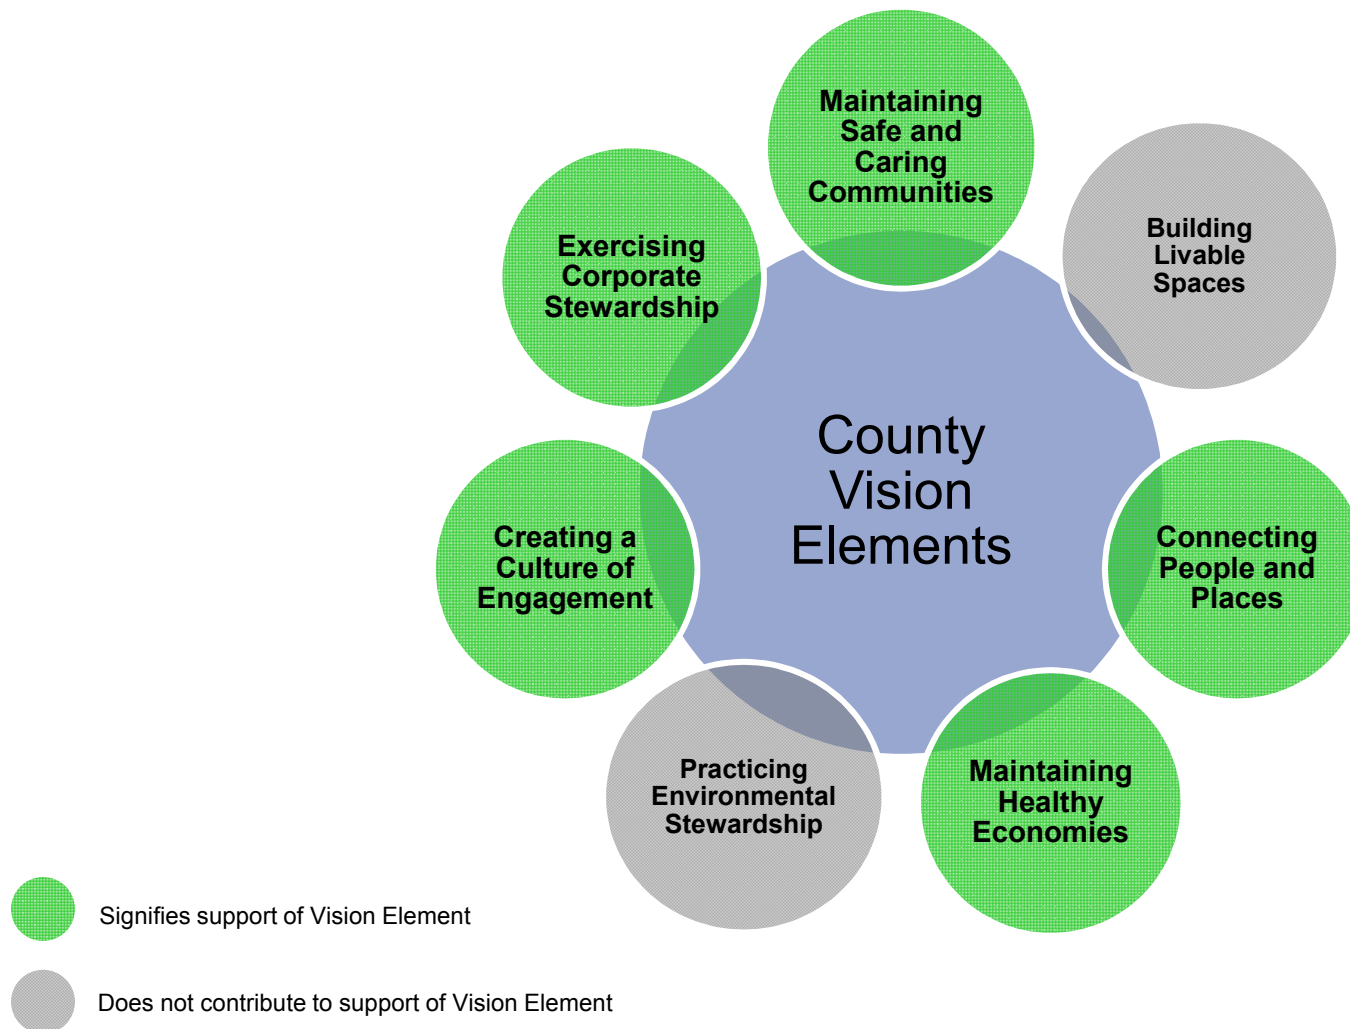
Maintaining Safe and Caring Communities

Building Livable Spaces

Exercising Corporate Stewardship

County Vision Elements

Creating a Culture of Engagement

Connecting People and Places

Practicing Environmental Stewardship

Maintaining Healthy Economies

Signifies support of Vision Element

Does not contribute to support of Vision Element